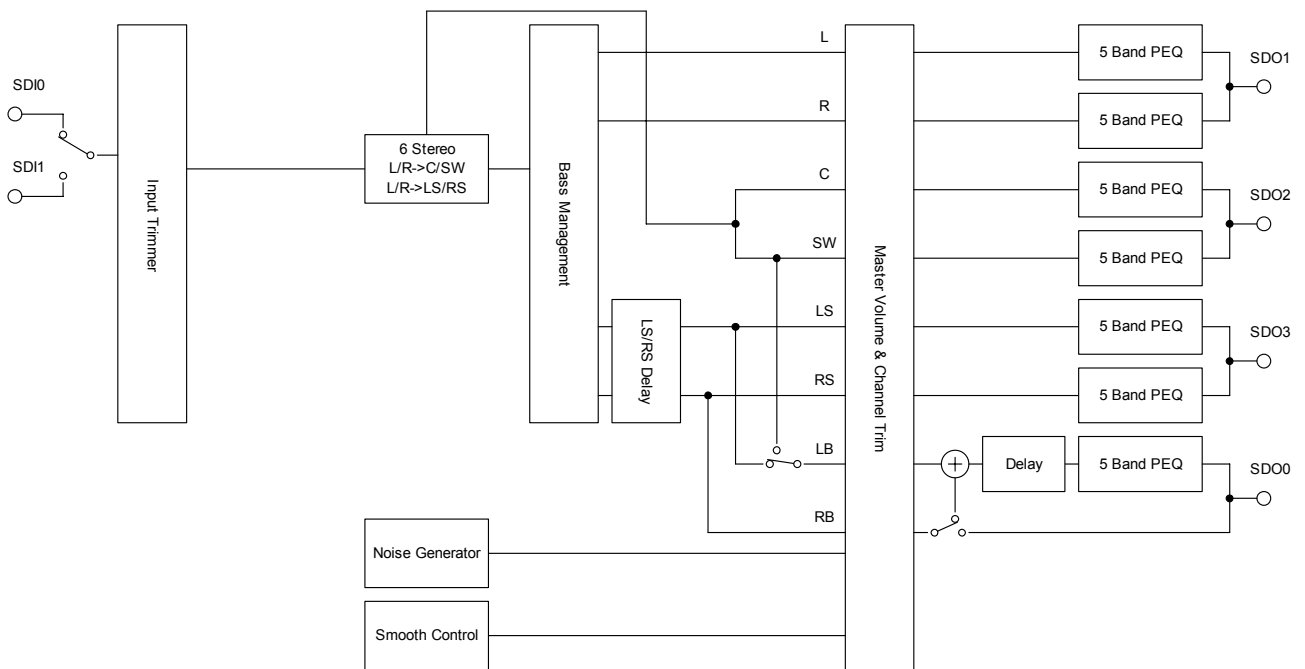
SDI0

SDI1

Input Trimmer

6 Stereo
L/R->C/SW
L/R->LS/RS

Bass Management

LS/RS Delay

Noise Generator

Smooth Control

L

R

C

SW

LS

RS

LB

RB

Master Volume & Channel Trim

Delay

5 Band PEQ

5 Band PEQ

5 Band PEQ

5 Band PEQ

5 Band PEQ

5 Band PEQ

5 Band PEQ

SDO1

SDO2

SDO3

SDO0